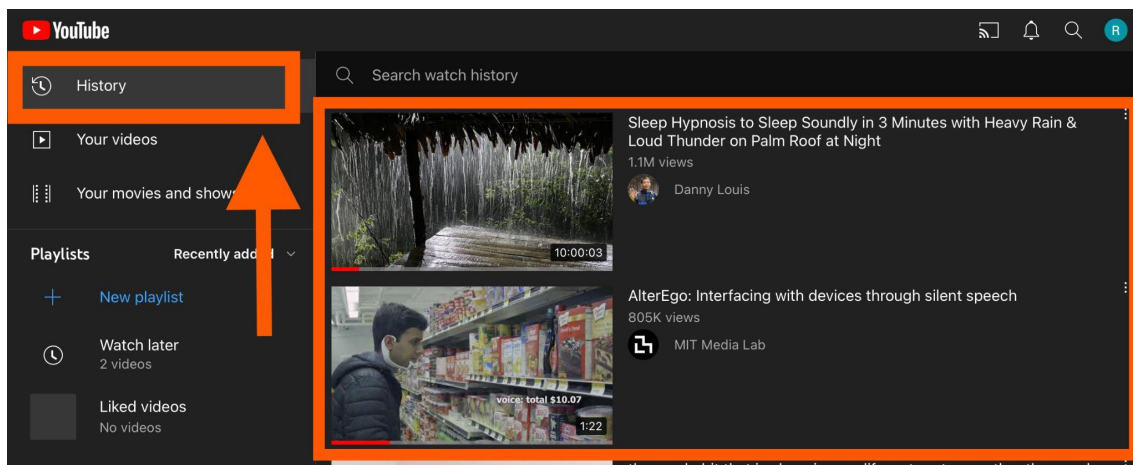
YouTube

R

History

Your videos

Your movies and shows

Playlists

Recently added

New playlist

Watch later
2 videos

Liked videos
No videos

Search watch history

10:00:03

Sleep Hypnosis to Sleep Soundly in 3 Minutes with Heavy Rain & Loud Thunder on Palm Roof at Night
1.1M views
Danny Louis

voice: total $10.07

1:22

AlterEgo: Interfacing with devices through silent speech
805K views
MIT Media Lab